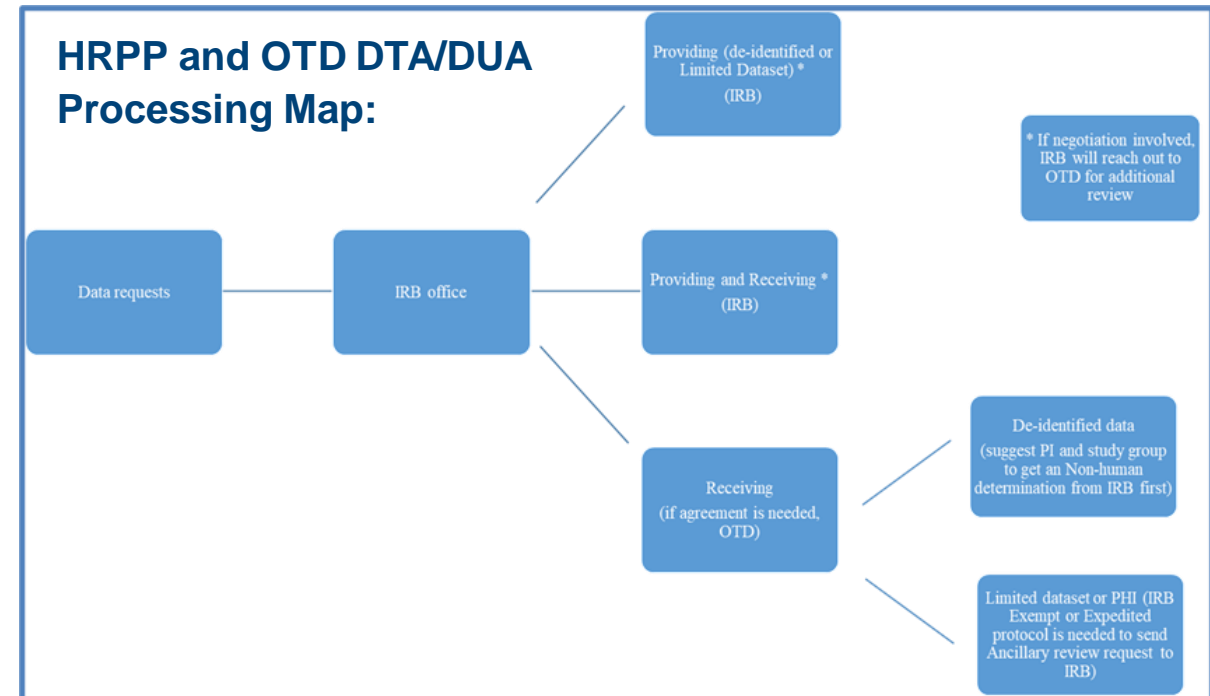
HRPP and OTD DTA/DUA Processing Map:

Providing (de-identified or Limited Dataset) *
(IRB)

* If negotiation involved, IRB will reach out to OTD for additional review

Data requests

IRB office

Providing and Receiving *
(IRB)

De-identified data
(suggest PI and study group to get an Non-human determination from IRB first)

Receiving
(if agreement is needed, OTD)

Limited dataset or PHI (IRB Exempt or Expedited protocol is needed to send Ancillary review request to IRB)